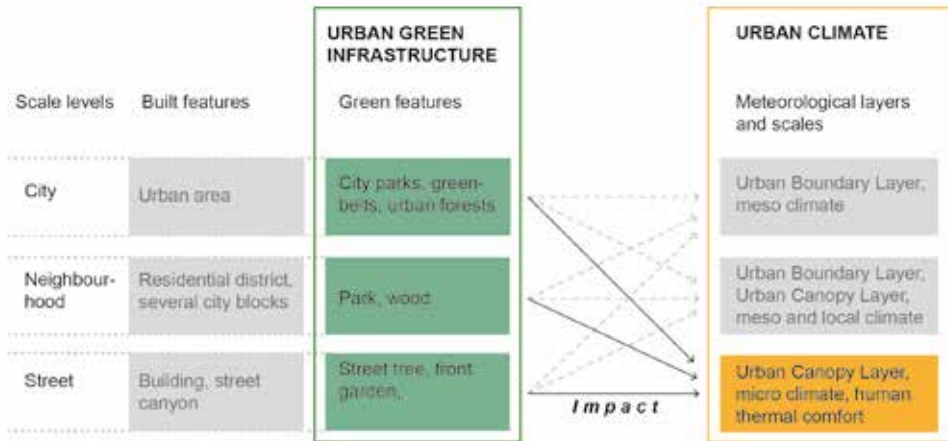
| Scale levels | Built features | URBAN GREEN INFRASTRUCTURE<br>Green features | URBAN CLIMATE<br>Meteorological layers and scales |
|---|---|---|---|
| City | Urban area | City parks, greenbelts, urban forests | Urban Boundary Layer, meso climate |
| Neighbourhood | Residential district, several city blocks | Park, wood | Urban Boundary Layer, Urban Canopy Layer, meso and local climate |
| Street | Building, street canyon | Street tree, front garden, | Urban Canopy Layer, micro climate, human thermal comfort |

Impact